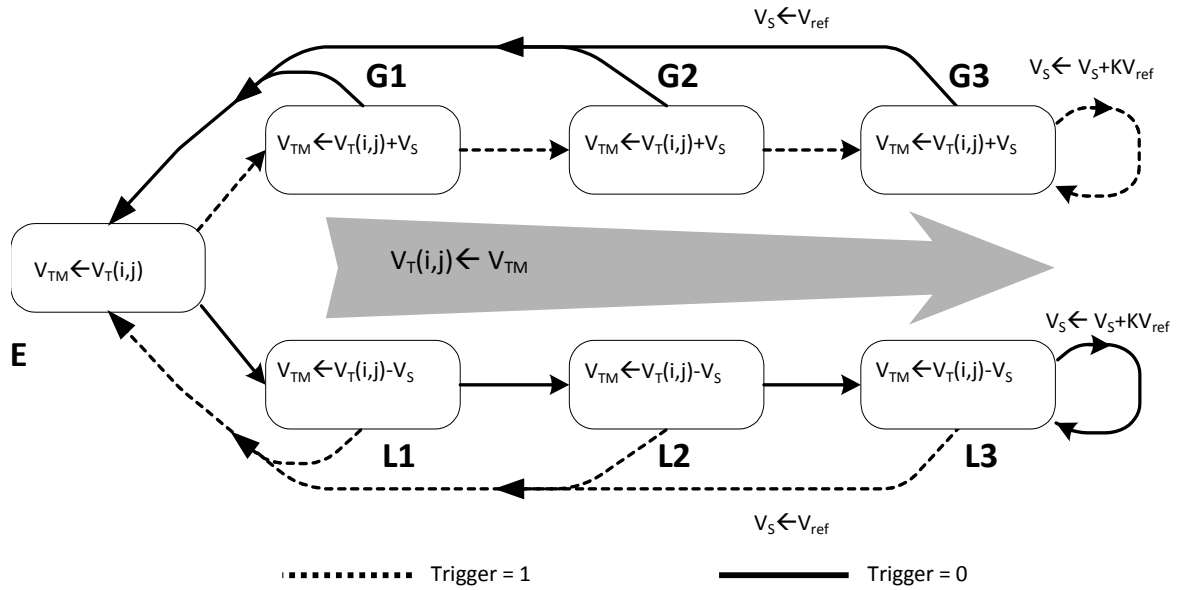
$V_S \leftarrow V_{ref}$

G1

G2

G3

$V_S \leftarrow V_S + KV_{ref}$

$V_{TM} \leftarrow V_T(i,j) + V_S$

$V_{TM} \leftarrow V_T(i,j) + V_S$

$V_{TM} \leftarrow V_T(i,j) + V_S$

$V_{TM} \leftarrow V_T(i,j)$

$V_T(i,j) \leftarrow V_{TM}$

E

$V_S \leftarrow V_S + KV_{ref}$

$V_{TM} \leftarrow V_T(i,j) - V_S$

$V_{TM} \leftarrow V_T(i,j) - V_S$

$V_{TM} \leftarrow V_T(i,j) - V_S$

L1

L2

L3

$V_S \leftarrow V_{ref}$

Trigger = 1

Trigger = 0